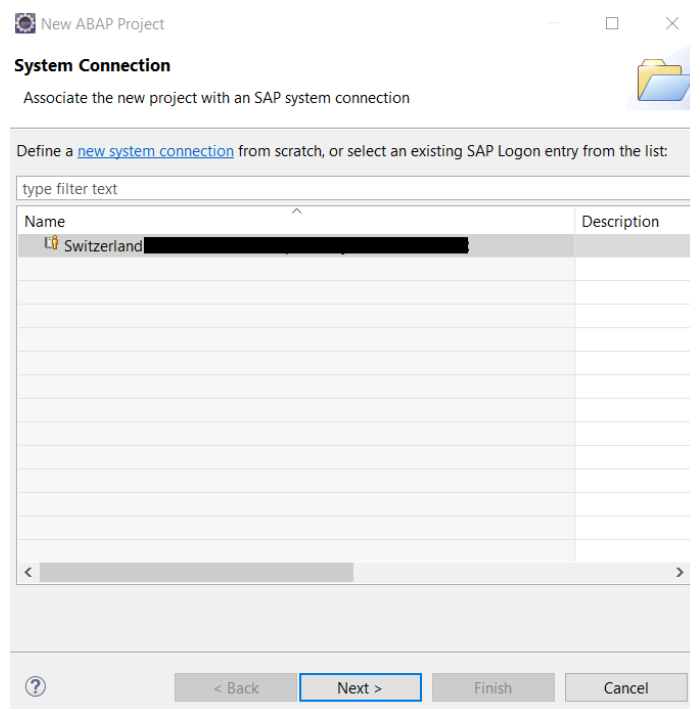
New ABAP Project

System Connection

Associate the new project with an SAP system connection

Define a new system connection from scratch, or select an existing SAP Logon entry from the list:

type filter text

| Name | Description |
|---|---|
| Switzerland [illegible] | |

< Back | Next > | Finish | Cancel